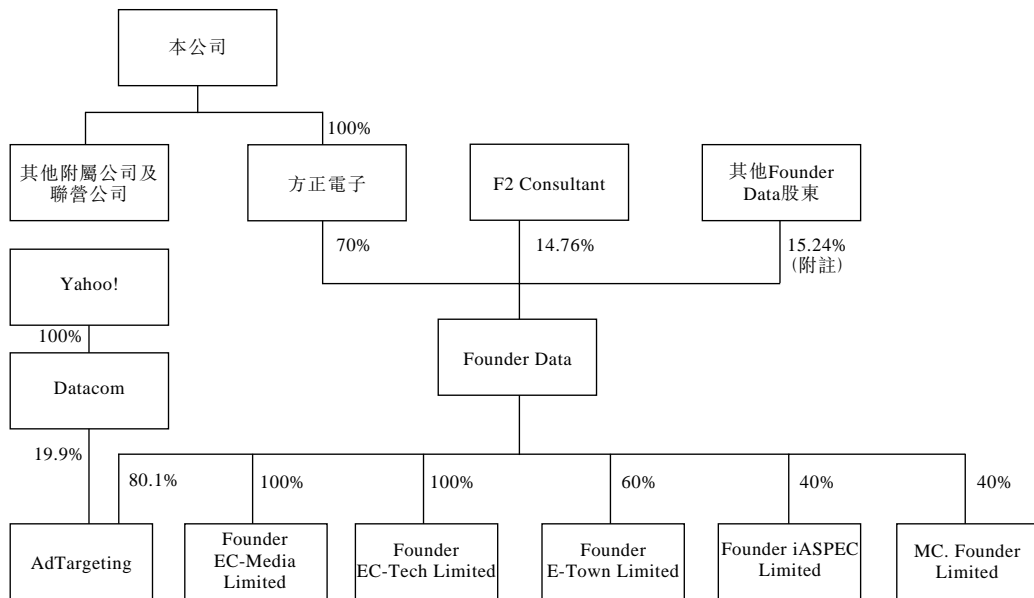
本公司

100%

其他附屬公司及聯營公司

方正電子

F2 Consultant

其他Founder Data股東

70%

14.76%

15.24%
(附註)

Yahoo!

100%

Datacom

Founder Data

19.9%

80.1%

100%

100%

60%

40%

40%

AdTargeting

Founder EC-Media Limited

Founder EC-Tech Limited

Founder E-Town Limited

Founder iASPEC Limited

MC. Founder Limited